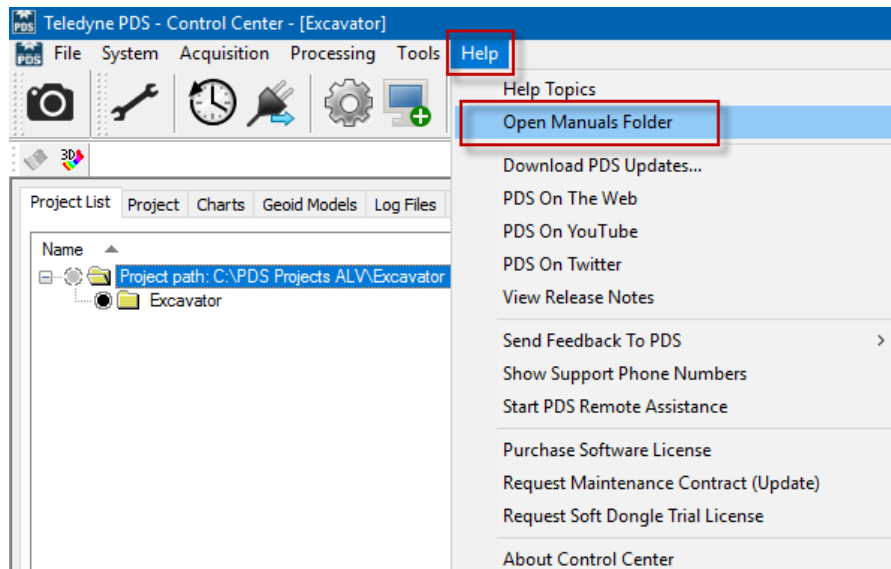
PDS Teledyne PDS - Control Center - [Excavator]

PDS File System Acquisition Processing Tools Help

3D

Project List Project Charts Geoid Models Log Files

Name

Project path: C:\PDS Projects ALV\Excavator

Excavator

Help Topics
Open Manuals Folder

Download PDS Updates...
PDS On The Web
PDS On YouTube
PDS On Twitter
View Release Notes

Send Feedback To PDS >
Show Support Phone Numbers
Start PDS Remote Assistance

Purchase Software License
Request Maintenance Contract (Update)
Request Soft Dongle Trial License

About Control Center